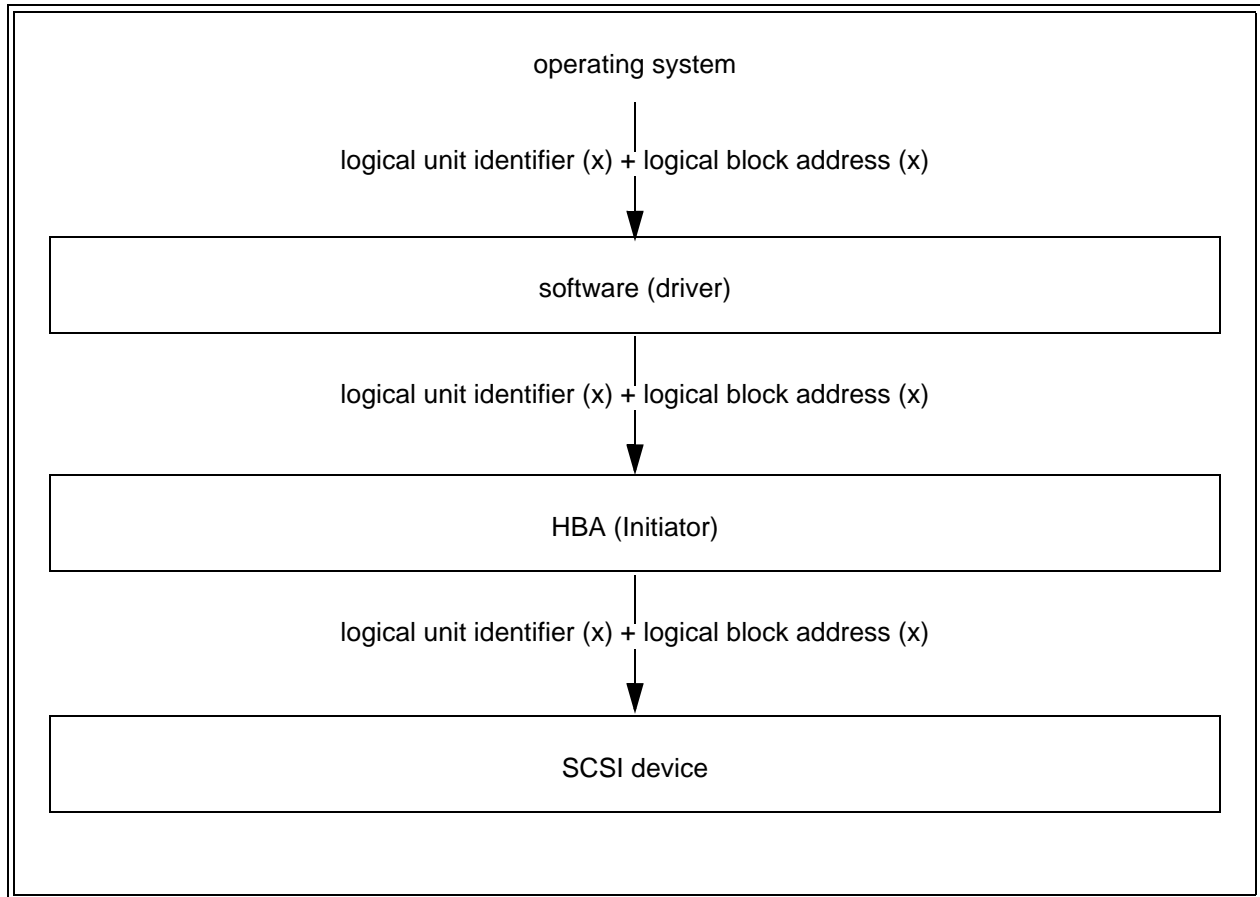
operating system

logical unit identifier (x) + logical block address (x)

software (driver)

logical unit identifier (x) + logical block address (x)

HBA (Initiator)

logical unit identifier (x) + logical block address (x)

SCSI device